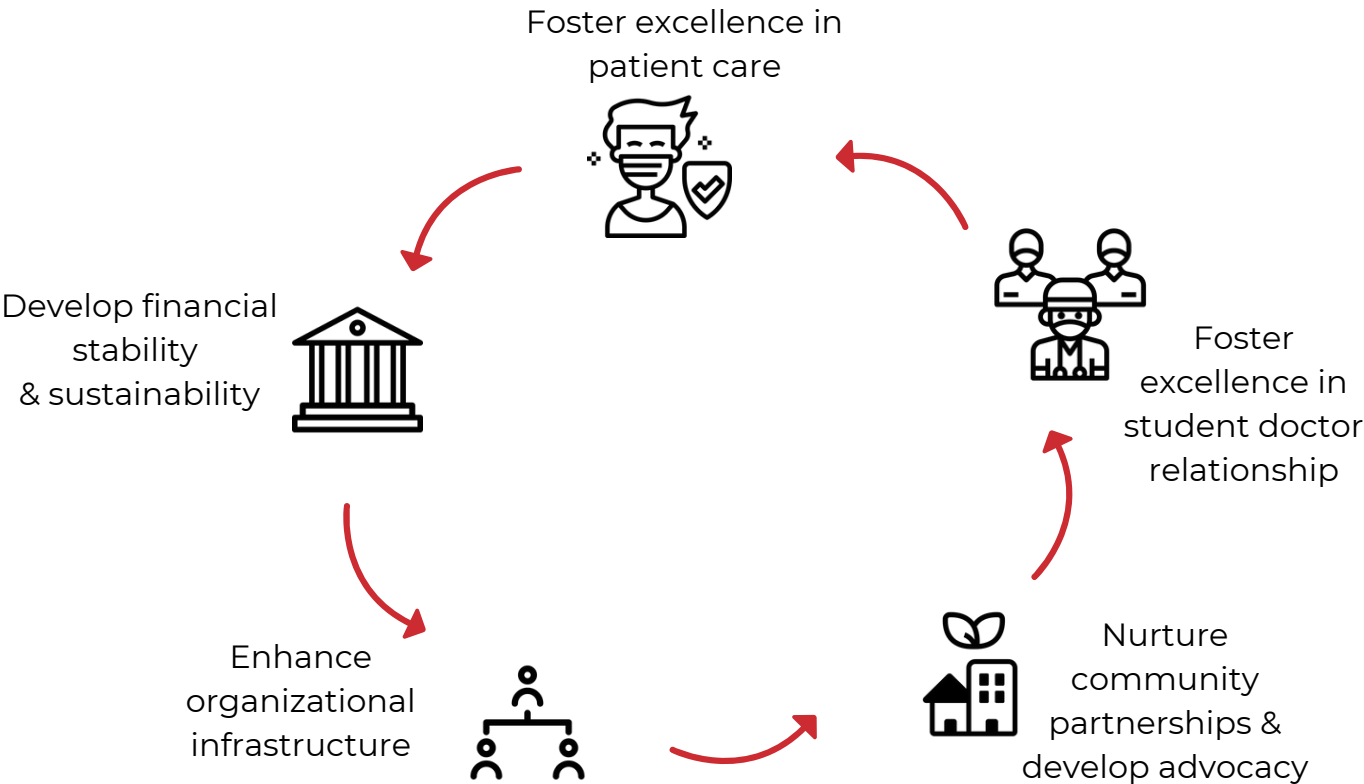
Foster excellence in patient care

Develop financial stability & sustainability

Foster excellence in student doctor relationship

Enhance organizational infrastructure

Nurture community partnerships & develop advocacy